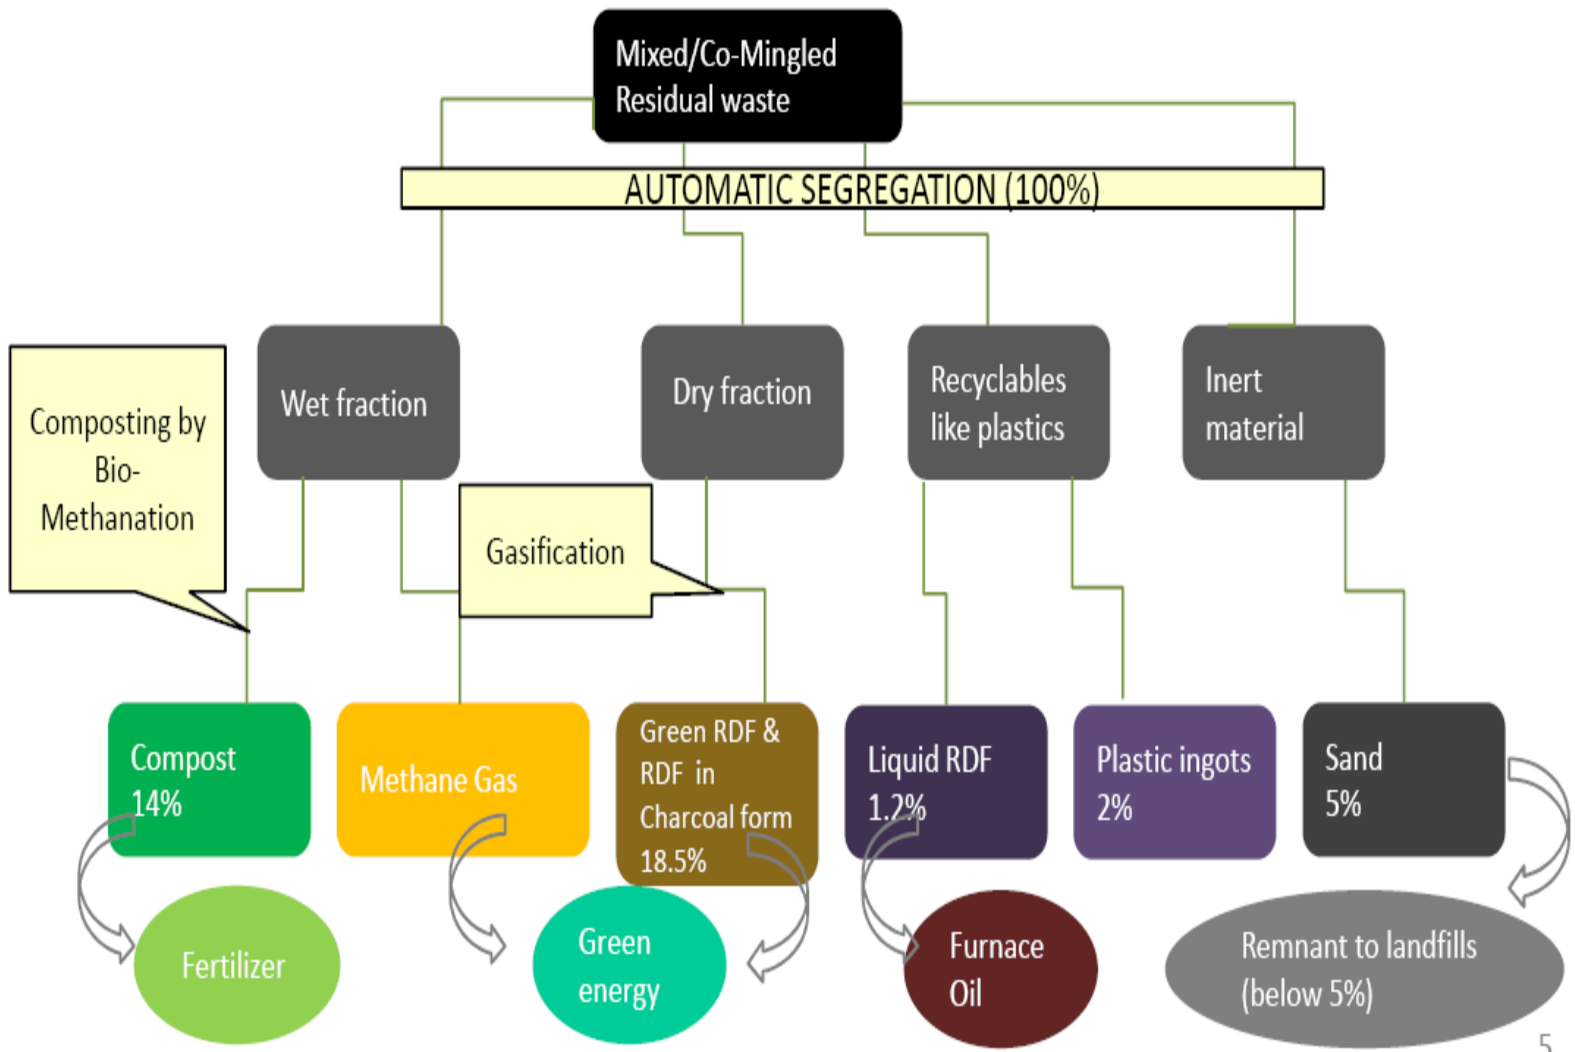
Mixed/Co-Mingled Residual waste

AUTOMATIC SEGREGATION (100%)

Composting by Bio-Methanation

Wet fraction

Dry fraction

Recyclables like plastics

Inert material

Gasification

Compost 14%

Methane Gas

Green RDF & RDF in Charcoal form 18.5%

Liquid RDF 1.2%

Plastic ingots 2%

Sand 5%

Fertilizer

Green energy

Furnace Oil

Remnant to landfills (below 5%)

5